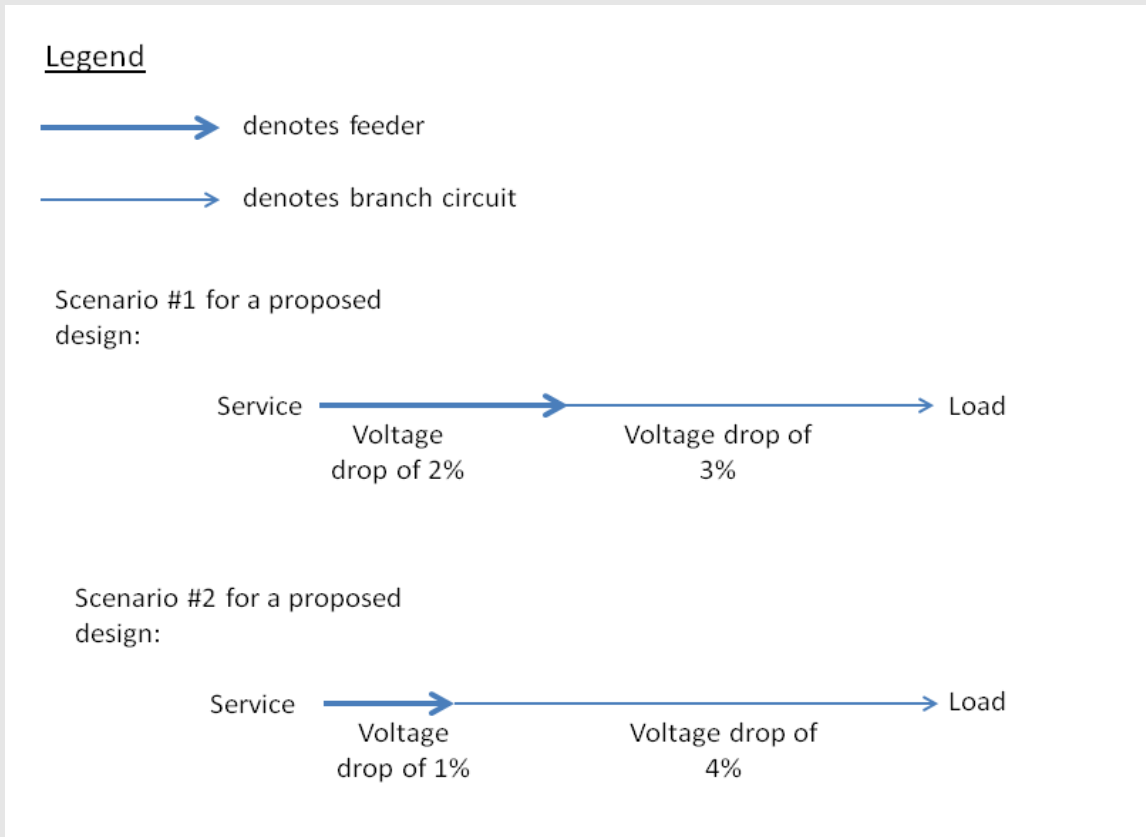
Legend

denotes feeder

denotes branch circuit

Scenario #1 for a proposed design:

Service

Load

Voltage drop of 2%

Voltage drop of 3%

Scenario #2 for a proposed design:

Service

Load

Voltage drop of 1%

Voltage drop of 4%